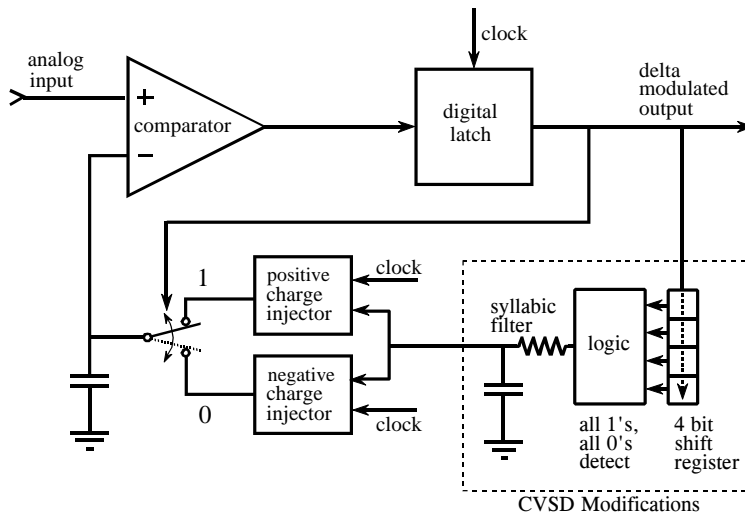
clock

analog input

+

−

comparator

digital latch

delta modulated output

1

0

positive charge injector

negative charge injector

clock

clock

syllabic filter

logic

all 1's, all 0's detect

4 bit shift register

CVSD Modifications